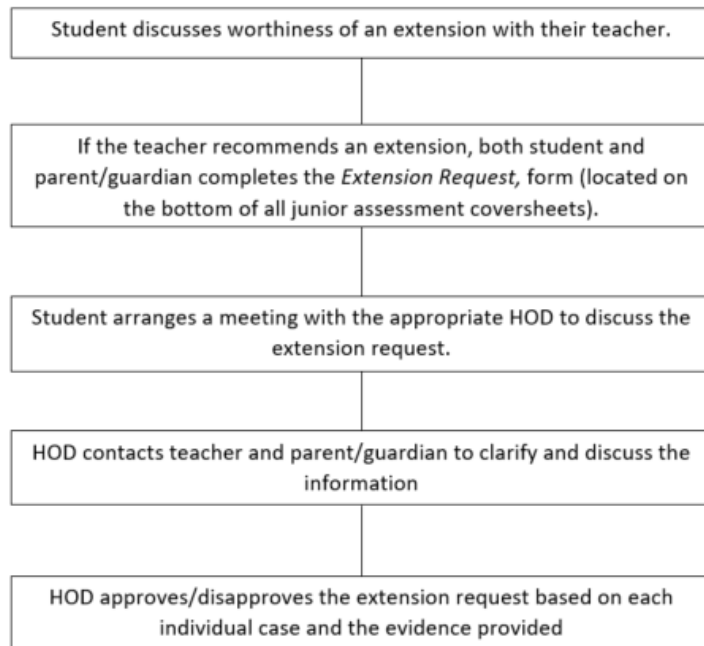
Student discusses worthiness of an extension with their teacher.

If the teacher recommends an extension, both student and parent/guardian completes the *Extension Request,* form (located on the bottom of all junior assessment coversheets).

Student arranges a meeting with the appropriate HOD to discuss the extension request.

HOD contacts teacher and parent/guardian to clarify and discuss the information

HOD approves/disapproves the extension request based on each individual case and the evidence provided